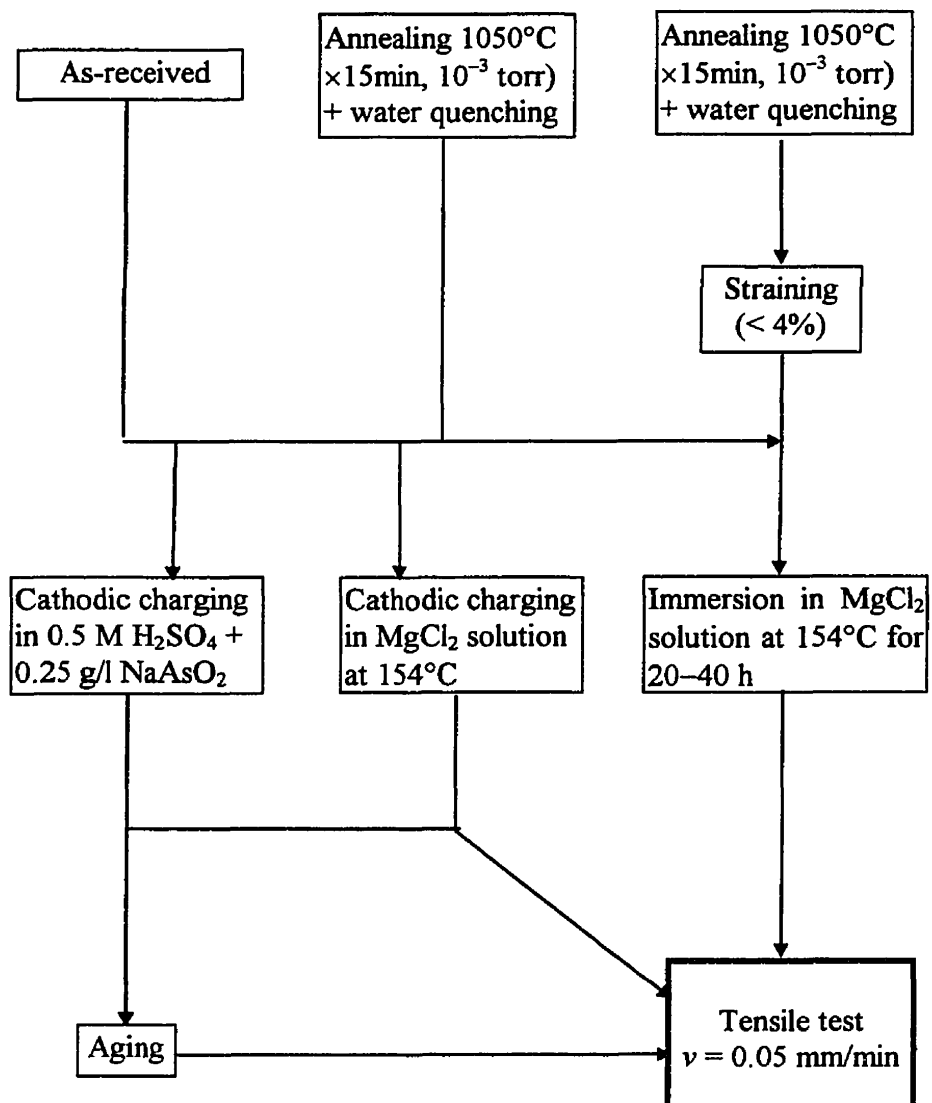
As-received

Annealing 1050°C ×15min, $10^{-3}$ torr) + water quenching

Annealing 1050°C ×15min, $10^{-3}$ torr) + water quenching

Straining (< 4%)

Cathodic charging in 0.5 M $H_2SO_4$ + 0.25 g/l $NaAsO_2$

Cathodic charging in $MgCl_2$ solution at 154°C

Immersion in $MgCl_2$ solution at 154°C for 20–40 h

Aging

Tensile test $v$ = 0.05 mm/min